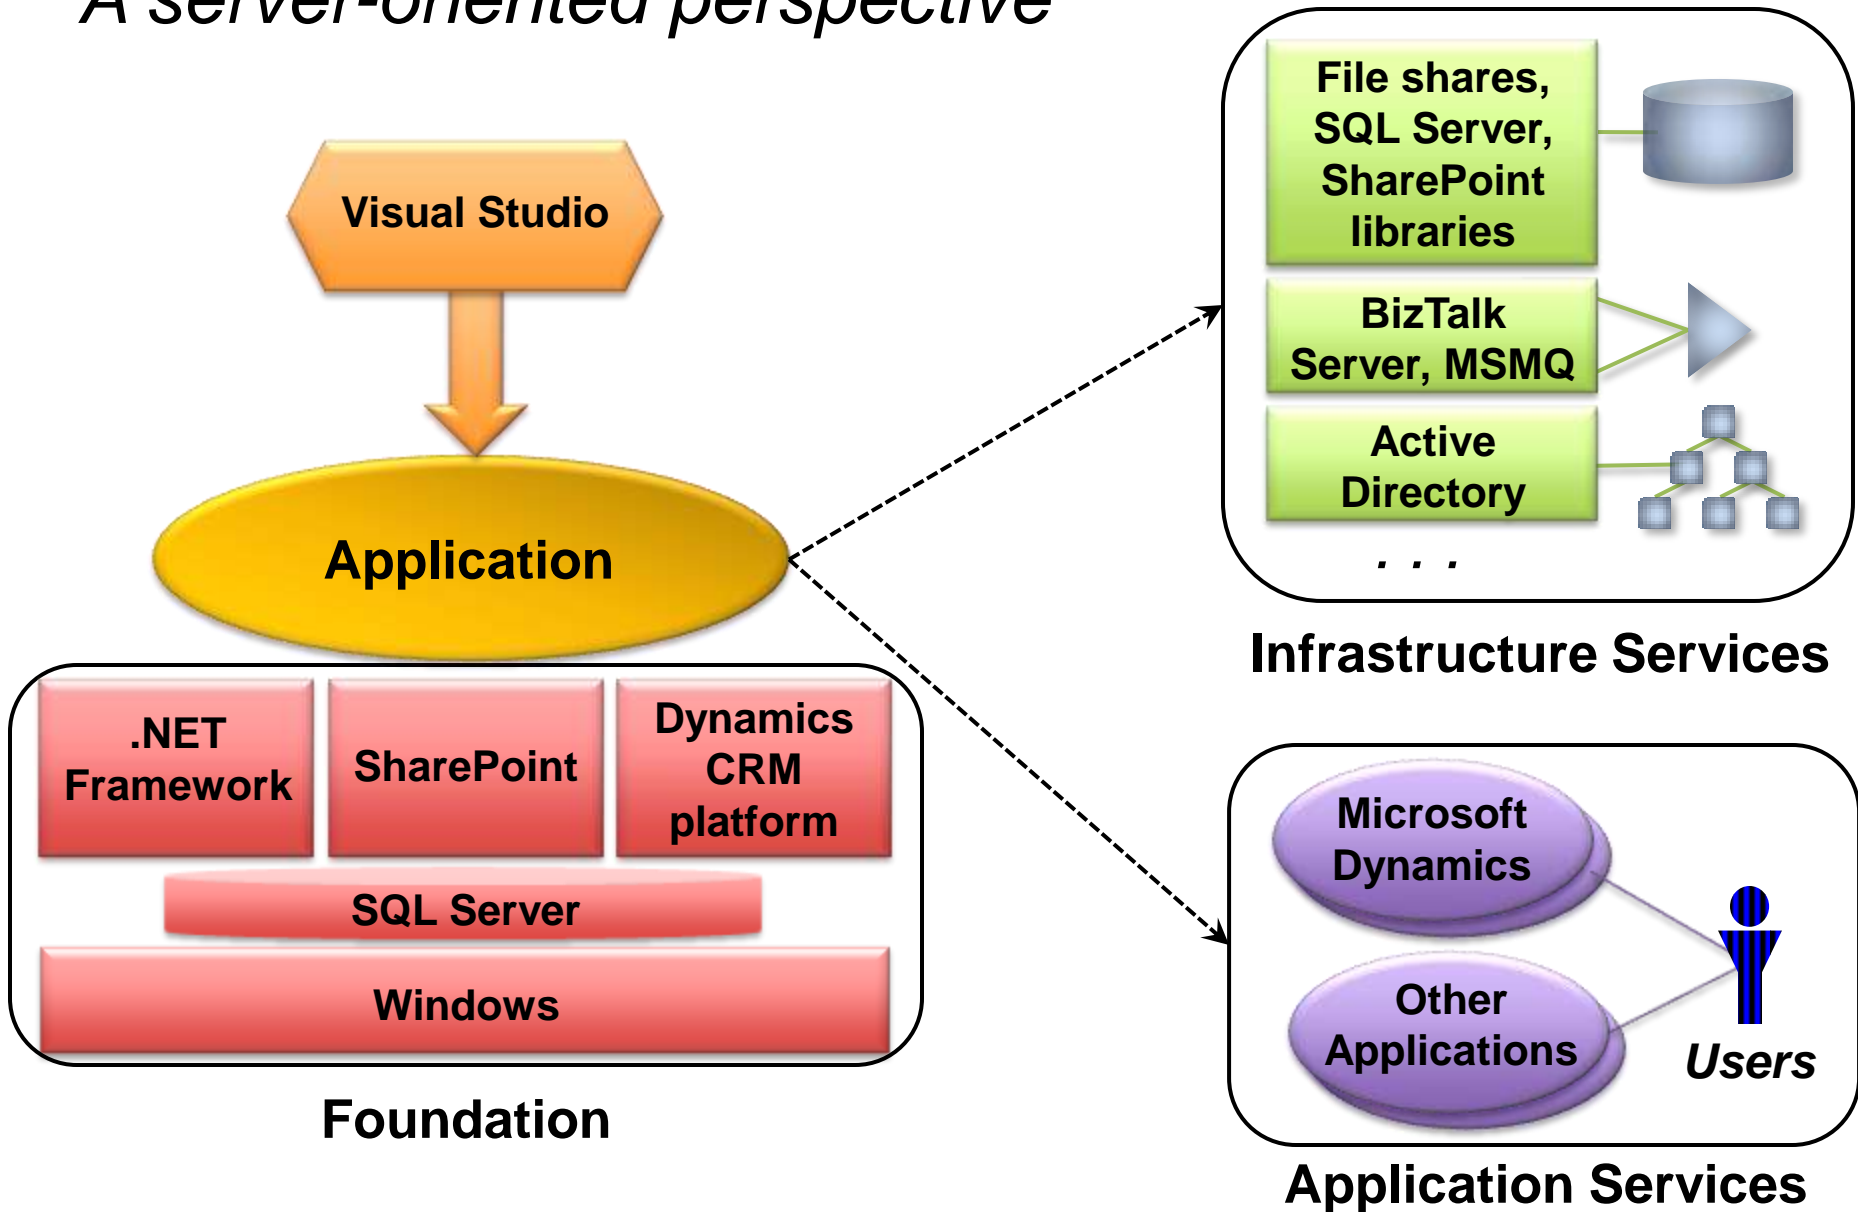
A server-oriented perspective

Visual Studio

Application

.NET Framework

SharePoint

Dynamics CRM platform

SQL Server

Windows

Foundation

File shares, SQL Server, SharePoint libraries

BizTalk Server, MSMQ

Active Directory

. . .

Infrastructure Services

Microsoft Dynamics

Other Applications

Users

Application Services